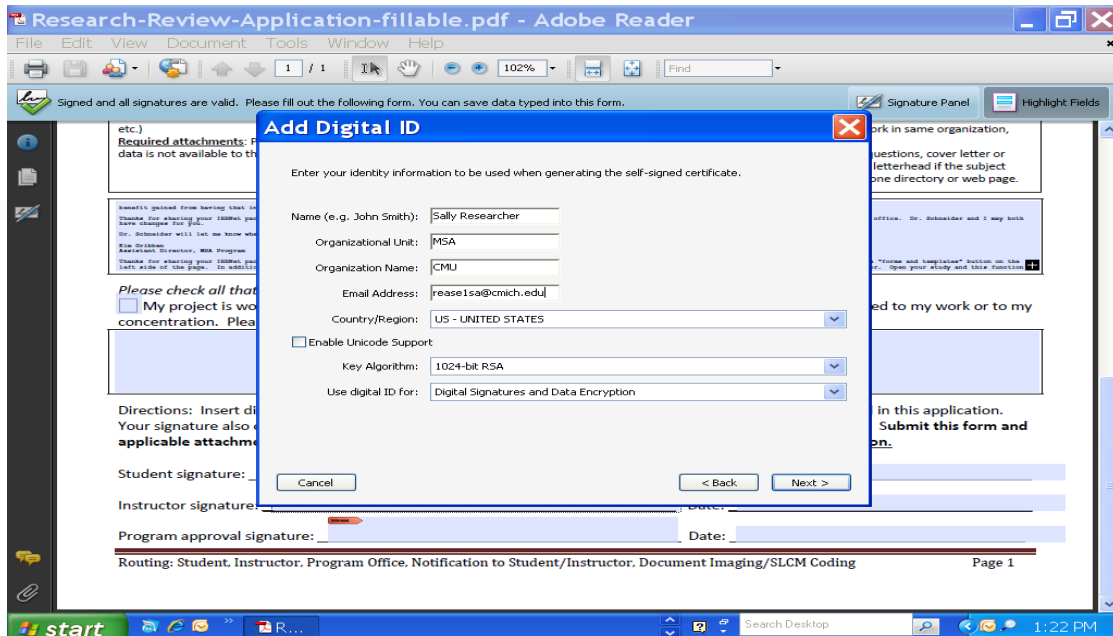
Research-Review-Application-fillable.pdf - Adobe Reader

File Edit View Document Tools Window Help

1 / 1 102% Find

Signed and all signatures are valid. Please fill out the following form. You can save data typed into this form.

Signature Panel Highlight Fields

etc.)
Required attachments: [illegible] data is not available to th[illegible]

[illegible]rk in same organization,
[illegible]uestions, cover letter or letterhead if the subject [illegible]one directory or web page.

Please check all that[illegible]
My project is wo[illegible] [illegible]ed to my work or to my concentration. Plea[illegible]

Directions: Insert di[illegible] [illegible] in this application. Your signature also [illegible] Submit this form and applicable attachm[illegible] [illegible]on.

Student signature: _

Instructor signature: _ Date: _

Program approval signature: _ Date: _

Routing: Student, Instructor, Program Office, Notification to Student/Instructor, Document Imaging/SLCM Coding Page 1

Add Digital ID

Enter your identity information to be used when generating the self-signed certificate.

Name (e.g. John Smith): Sally Researcher

Organizational Unit: MSA

Organization Name: CMU

Email Address: rease1sa@cmich.edu

Country/Region: US - UNITED STATES

Enable Unicode Support

Key Algorithm: 1024-bit RSA

Use digital ID for: Digital Signatures and Data Encryption

Cancel

< Back Next >

start R... Search Desktop 1:22 PM